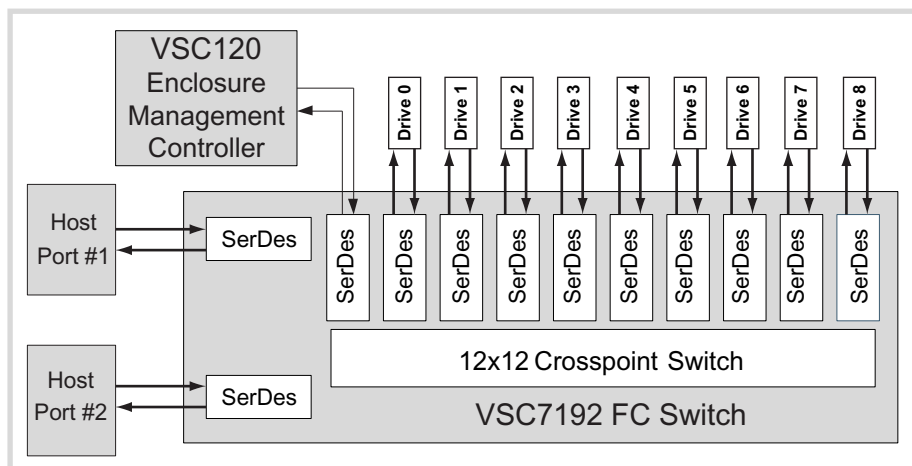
VSC120
Enclosure
Management
Controller

Drive 0
Drive 1
Drive 2
Drive 3
Drive 4
Drive 5
Drive 6
Drive 7
Drive 8

Host
Port #1

SerDes

SerDes
SerDes
SerDes
SerDes
SerDes
SerDes
SerDes
SerDes
SerDes
SerDes

12x12 Crosspoint Switch

Host
Port #2

SerDes

VSC7192 FC Switch